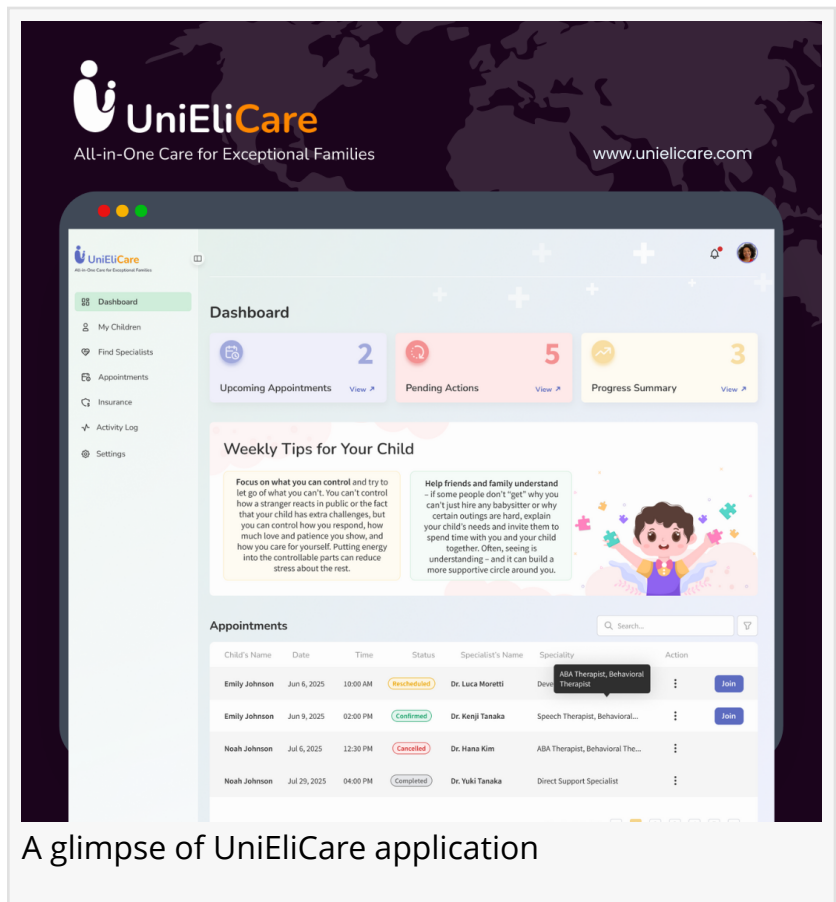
UniEliCare
All-in-One Care for Exceptional Families
www.unielicare.com

UniEliCare
All-in-One Care for Exceptional Families

Dashboard
My Children
Find Specialists
Appointments
Insurance
Activity Log
Settings

Dashboard

2
Upcoming Appointments View ↗

5
Pending Actions View ↗

3
Progress Summary View ↗

Weekly Tips for Your Child

**Focus on what you can control** and try to let go of what you can't. You can't control how a stranger reacts in public or the fact that your child has extra challenges, but you can control how you respond, how much love and patience you show, and how you care for yourself. Putting energy into the controllable parts can reduce stress about the rest.

**Help friends and family understand** – if some people don't "get" why you can't just hire any babysitter or why certain outings are hard, explain your child's needs and invite them to spend time with you and your child together. Often, seeing is understanding – and it can build a more supportive circle around you.

Appointments

Search...

| Child's Name | Date | Time | Status | Specialist's Name | Speciality | Action | |
|---|---|---|---|---|---|---|---|
| Emily Johnson | Jun 6, 2025 | 10:00 AM | Rescheduled | Dr. Luca Moretti | Deve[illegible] ABA Therapist, Behavioral Therapist | ⋮ | Join |
| Emily Johnson | Jun 9, 2025 | 02:00 PM | Confirmed | Dr. Kenji Tanaka | Speech Therapist, Behavioral... | ⋮ | Join |
| Noah Johnson | Jul 6, 2025 | 12:30 PM | Cancelled | Dr. Hana Kim | ABA Therapist, Behavioral The... | ⋮ | |
| Noah Johnson | Jul 29, 2025 | 04:00 PM | Completed | Dr. Yuki Tanaka | Direct Support Specialist | ⋮ | |

A glimpse of UniEliCare application